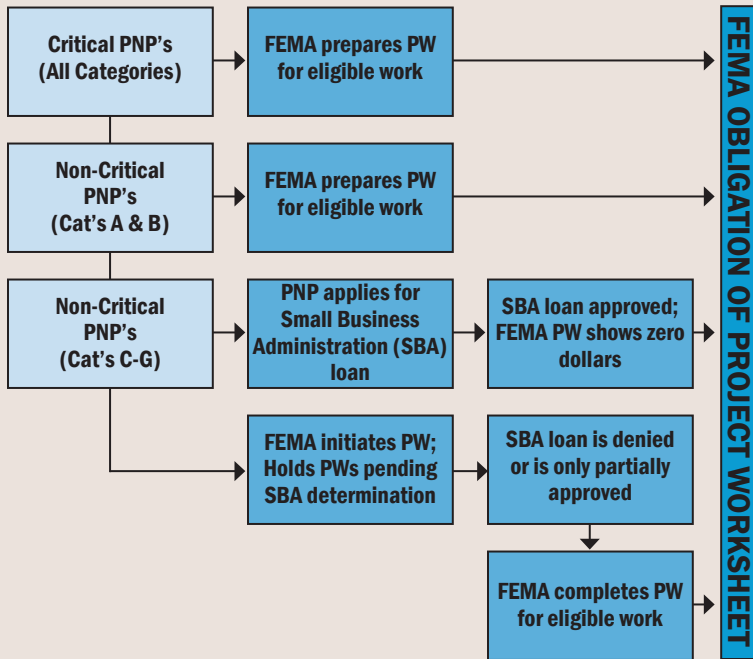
Critical PNP's (All Categories)

FEMA prepares PW for eligible work

Non-Critical PNP's (Cat's A & B)

FEMA prepares PW for eligible work

Non-Critical PNP's (Cat's C-G)

PNP applies for Small Business Administration (SBA) loan

SBA loan approved; FEMA PW shows zero dollars

FEMA initiates PW; Holds PWs pending SBA determination

SBA loan is denied or is only partially approved

FEMA completes PW for eligible work

FEMA OBLIGATION OF PROJECT WORKSHEET